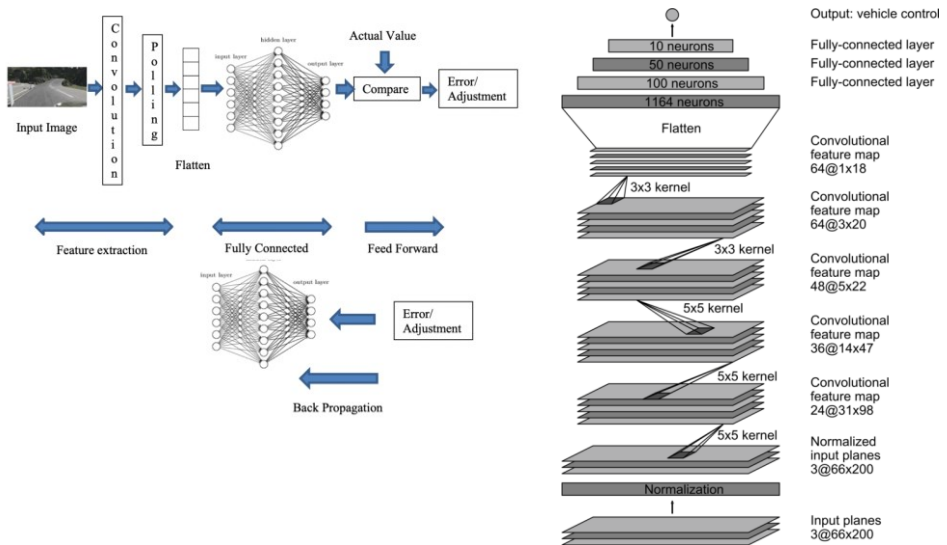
Input Image

Convolution

Polling

Flatten

input layer

hidden layer

output layer

Actual Value

Compare

Error/ Adjustment

Feature extraction

Fully Connected

Feed Forward

input layer

output layer

Error/ Adjustment

Back Propagation

Output: vehicle control

10 neurons

Fully-connected layer

50 neurons

Fully-connected layer

100 neurons

Fully-connected layer

1164 neurons

Flatten

Convolutional feature map 64@1x18

3x3 kernel

Convolutional feature map 64@3x20

3x3 kernel

Convolutional feature map 48@5x22

5x5 kernel

Convolutional feature map 36@14x47

5x5 kernel

Convolutional feature map 24@31x98

5x5 kernel

Normalized input planes 3@66x200

Normalization

Input planes 3@66x200